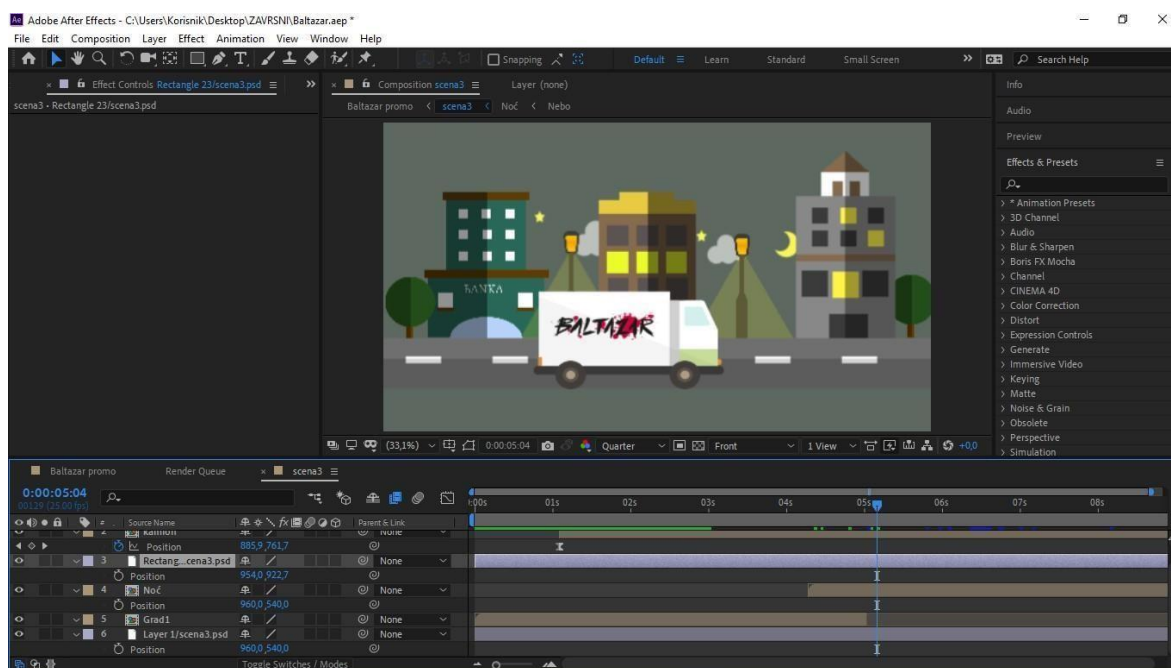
Adobe After Effects - C:\Users\Korisnik\Desktop\ZAVRSNI\Baltazar.aep *

File Edit Composition Layer Effect Animation View Window Help

Snapping

Default ≡ Learn Standard Small Screen » Search Help

Effect Controls Rectangle 23/scena3.psd ≡

scena3 - Rectangle 23/scena3.psd

Composition scena3 ≡ Layer (none)

Baltazar promo < scena3 < Noć < Nebo

BANKA

BALTAZAR

(33,1%) 0:00:05:04 Quarter Front 1 View +0,0

Info

Audio

Preview

Effects & Presets ≡

> * Animation Presets
> 3D Channel
> Audio
> Blur & Sharpen
> Boris FX Mocha
> Channel
> CINEMA 4D
> Color Correction
> Distort
> Expression Controls
> Generate
> Immersive Video
> Keying
> Matte
> Noise & Grain
> Obsolete
> Perspective
> Simulation

Baltazar promo Render Queue scena3 ≡

0:00:05:04
00129 (25.00 fps)

Source Name Parent & Link

| # | Source Name | Value | Parent |
|---|---|---|---|
| 2 | Kamion | | None |
| | Position | 885,9,761,7 | |
| 3 | Rectang...cena3.psd | | None |
| | Position | 954,0,922,7 | |
| 4 | Noć | | None |
| | Position | 960,0,540,0 | |
| 5 | Grad1 | | None |
| 6 | Layer 1/scena3.psd | | None |
| | Position | 960,0,540,0 | |

:00s 01s 02s 03s 04s 05s 06s 07s 08s

Toggle Switches / Modes